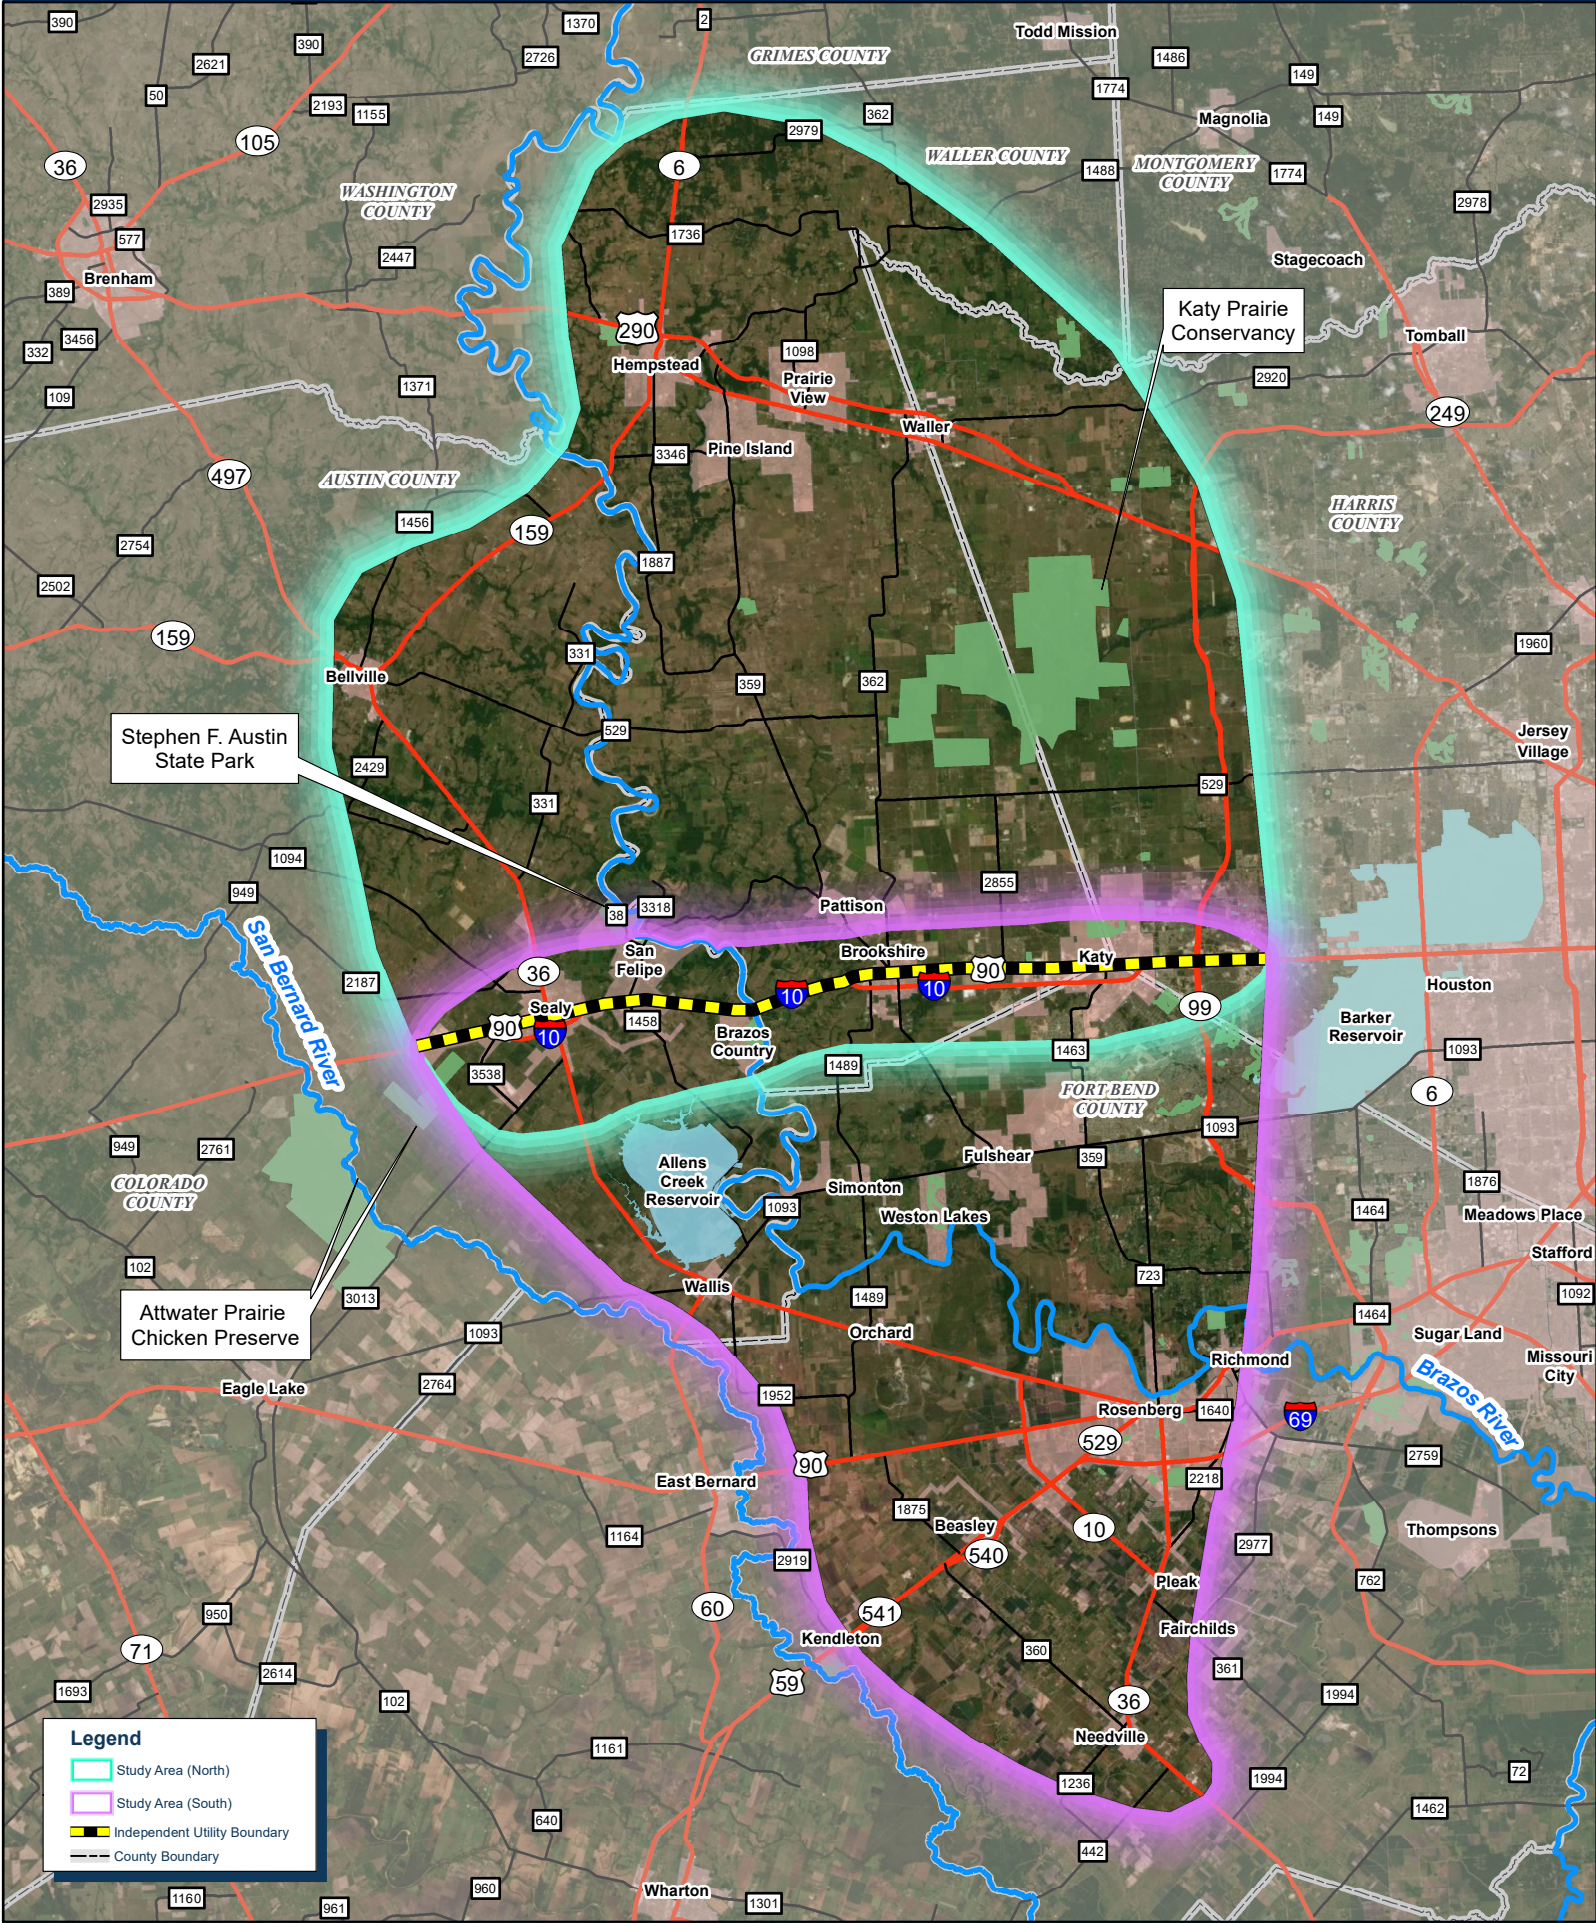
390
1370
2
Todd Mission
2621
390
2726
GRIMES COUNTY
1486
50
2193
1155
1774
149
105
2979
362
Magnolia
149
36
6
WALLER COUNTY
MONTGOMERY COUNTY
1488
1774
2935
WASHINGTON COUNTY
2978
577
1736
Brenham
2447
Stagecoach
389
Katy Prairie Conservancy
3456
332
290
Tomball
Hempstead
1098
109
1371
Prairie View
2920
Pine Island
Waller
249
497
3346
AUSTIN COUNTY
HARRIS COUNTY
1456
159
2754
1887
2502
159
1960
331
Bellville
359
362
Jersey Village
Stephen F. Austin State Park
529
2429
529
331
1094
2855
949
Pattison
38
3318
San Bernard River
San Felipe
Brookshire
36
Katy
Houston
2187
90
10
10
99
Sealy
90
1458
Barker Reservoir
10
Brazos Country
1463
1093
3538
1489
6
FORT BEND COUNTY
1093
949
2761
Fulshear
359
COLORADO COUNTY
Allens Creek Reservoir
Simonton
1876
1093
1464
Weston Lakes
Meadows Place
Stafford
102
Wallis
723
1092
3013
1489
1464
Attwater Prairie Chicken Preserve
Sugar Land
1093
Orchard
Richmond
Missouri City
Brazos River
2764
Eagle Lake
1952
Rosenberg
1640
69
529
2759
90
2218
East Bernard
1875
Thompsons
1164
Beasley
10
540
2977
2919
Pleak
60
762
541
950
Fairchilds
Kendleton
71
360
361
2614
59
1693
1994
36
102
Needville
Legend
Study Area (North)
1161
1994
72
Study Area (South)
1236
1462
Independent Utility Boundary
640
442
County Boundary
960
Wharton
1160
961
1301